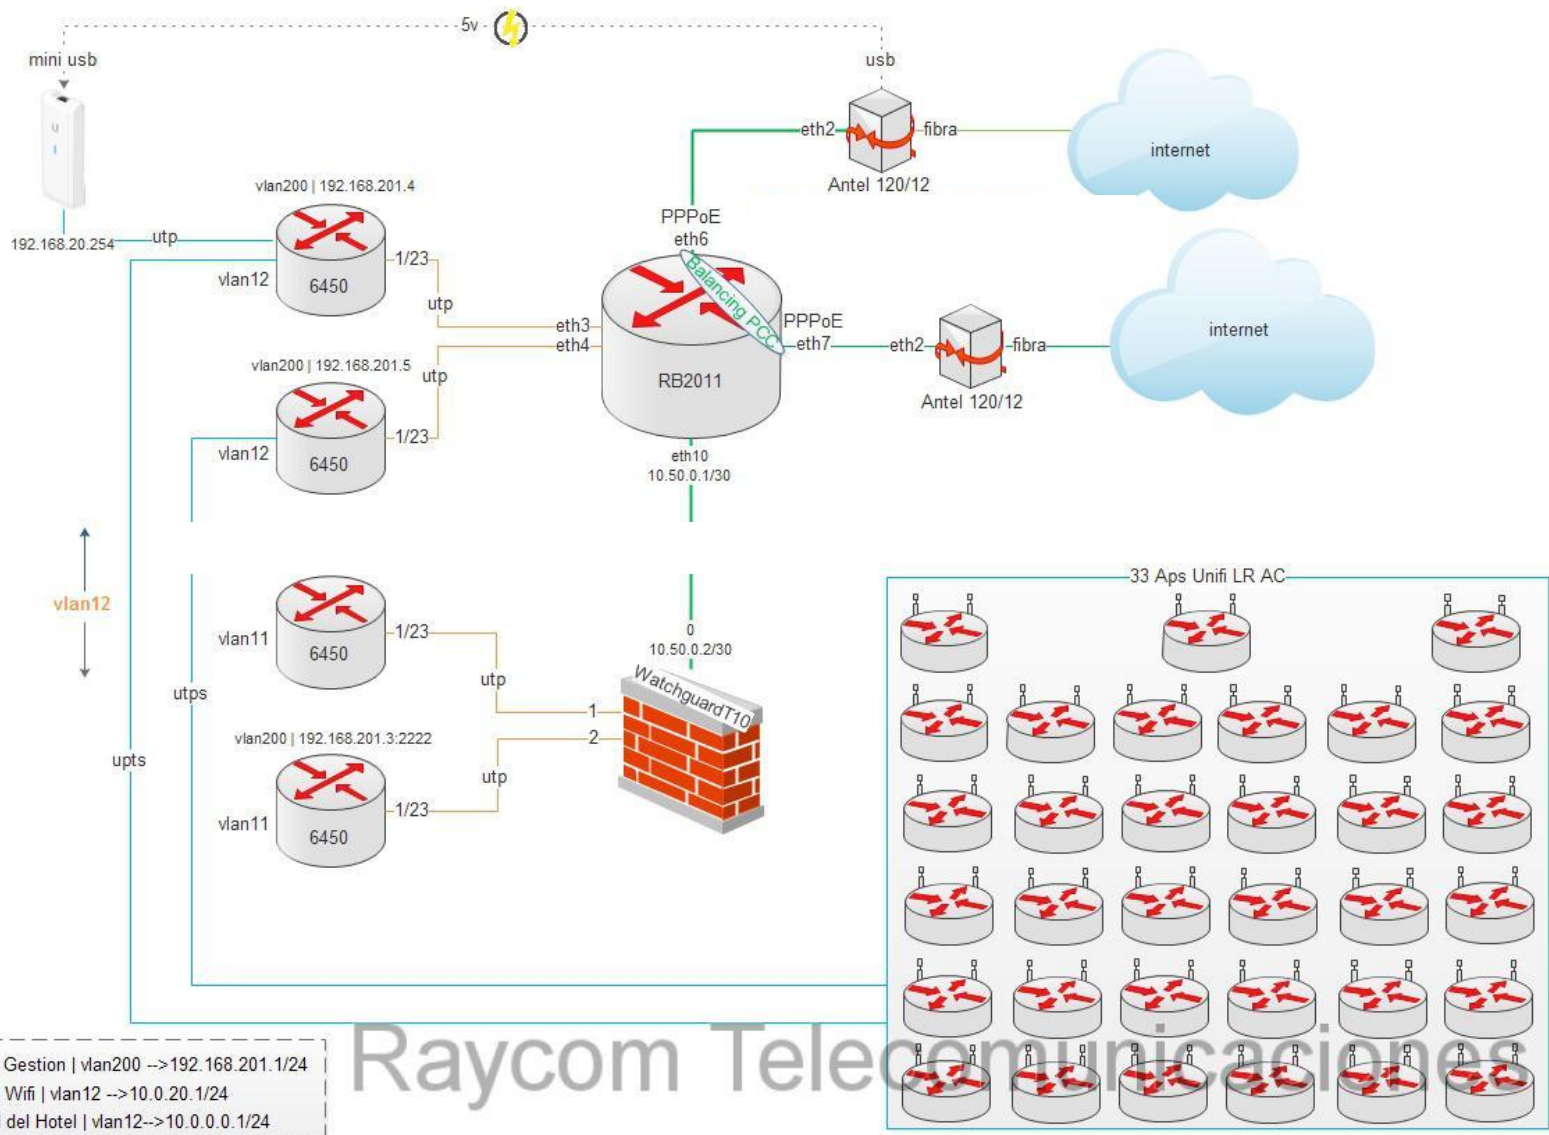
5v

mini usb

usb

eth2

fibra

Antel 120/12

internet

vlan200 | 192.168.201.4

192.168.20.254

utp

vlan12

6450

1/23

utp

PPPoE
eth6

Balancing PCC

eth3
eth4

RB2011

PPPoE
eth7

eth2

fibra

Antel 120/12

internet

vlan200 | 192.168.201.5

utp

vlan12

6450

1/23

eth10
10.50.0.1/30

vlan12

33 Aps Unifi LR AC

vlan11

6450

1/23

0
10.50.0.2/30

utps

utp

WatchguardT10

1

2

vlan200 | 192.168.201.3:2222

utp

upts

vlan11

6450

1/23

Gestion | vlan200 -->192.168.201.1/24
Wifi | vlan12 -->10.0.20.1/24
del Hotel | vlan12-->10.0.0.0.1/24

Raycom Telecomunicaciones